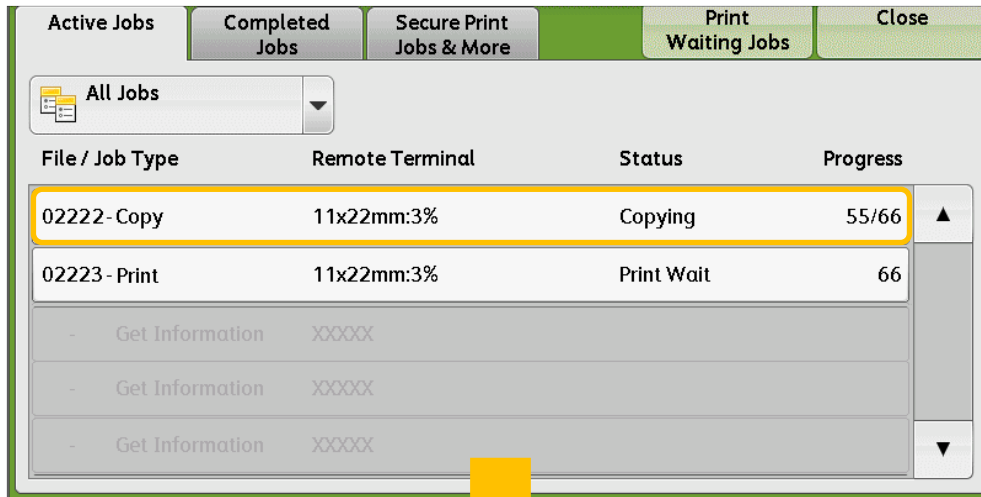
Active Jobs | Completed Jobs | Secure Print Jobs & More | Print Waiting Jobs | Close

All Jobs

| File / Job Type | Remote Terminal | Status | Progress |
|---|---|---|---|
| 02222 - Copy | 11x22mm:3% | Copying | 55/66 |
| 02223 - Print | 11x22mm:3% | Print Wait | 66 |
| - Get Information | XXXXX | | |
| - Get Information | XXXXX | | |
| - Get Information | XXXXX | | |